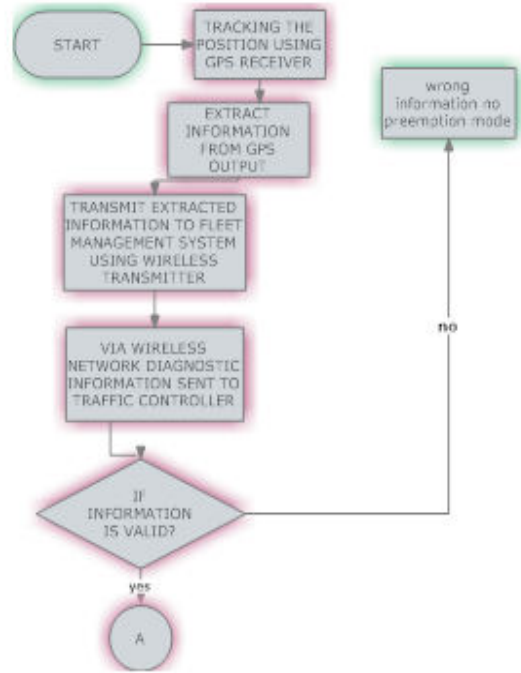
START

TRACKING THE POSITION USING GPS RECEIVER

EXTRACT INFORMATION FROM GPS OUTPUT

TRANSMIT EXTRACTED INFORMATION TO FLEET MANAGEMENT SYSTEM USING WIRELESS TRANSMITTER

VIA WIRELESS NETWORK DIAGNOSTIC INFORMATION SENT TO TRAFFIC CONTROLLER

IF INFORMATION IS VALID?

yes

A

no

wrong information no preemption mode